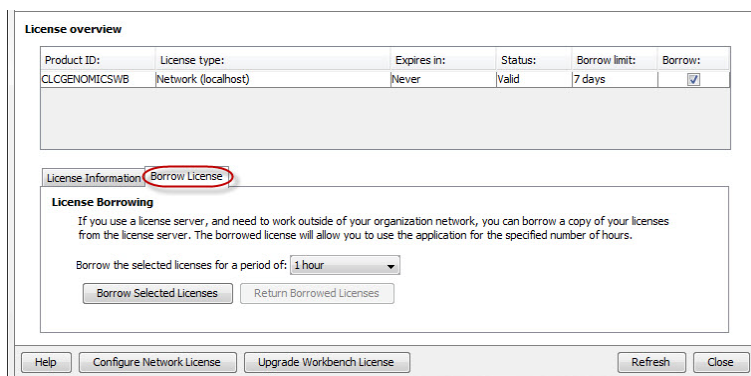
License overview

| Product ID: | License type: | Expires in: | Status: | Borrow limit: | Borrow: |
|---|---|---|---|---|---|
| CLCGENOMICSWB | Network (localhost) | Never | Valid | 7 days | ☑ |

License Information | Borrow License

License Borrowing

If you use a license server, and need to work outside of your organization network, you can borrow a copy of your licenses from the license server. The borrowed license will allow you to use the application for the specified number of hours.

Borrow the selected licenses for a period of: 1 hour

Borrow Selected Licenses | Return Borrowed Licenses

Help | Configure Network License | Upgrade Workbench License | Refresh | Close